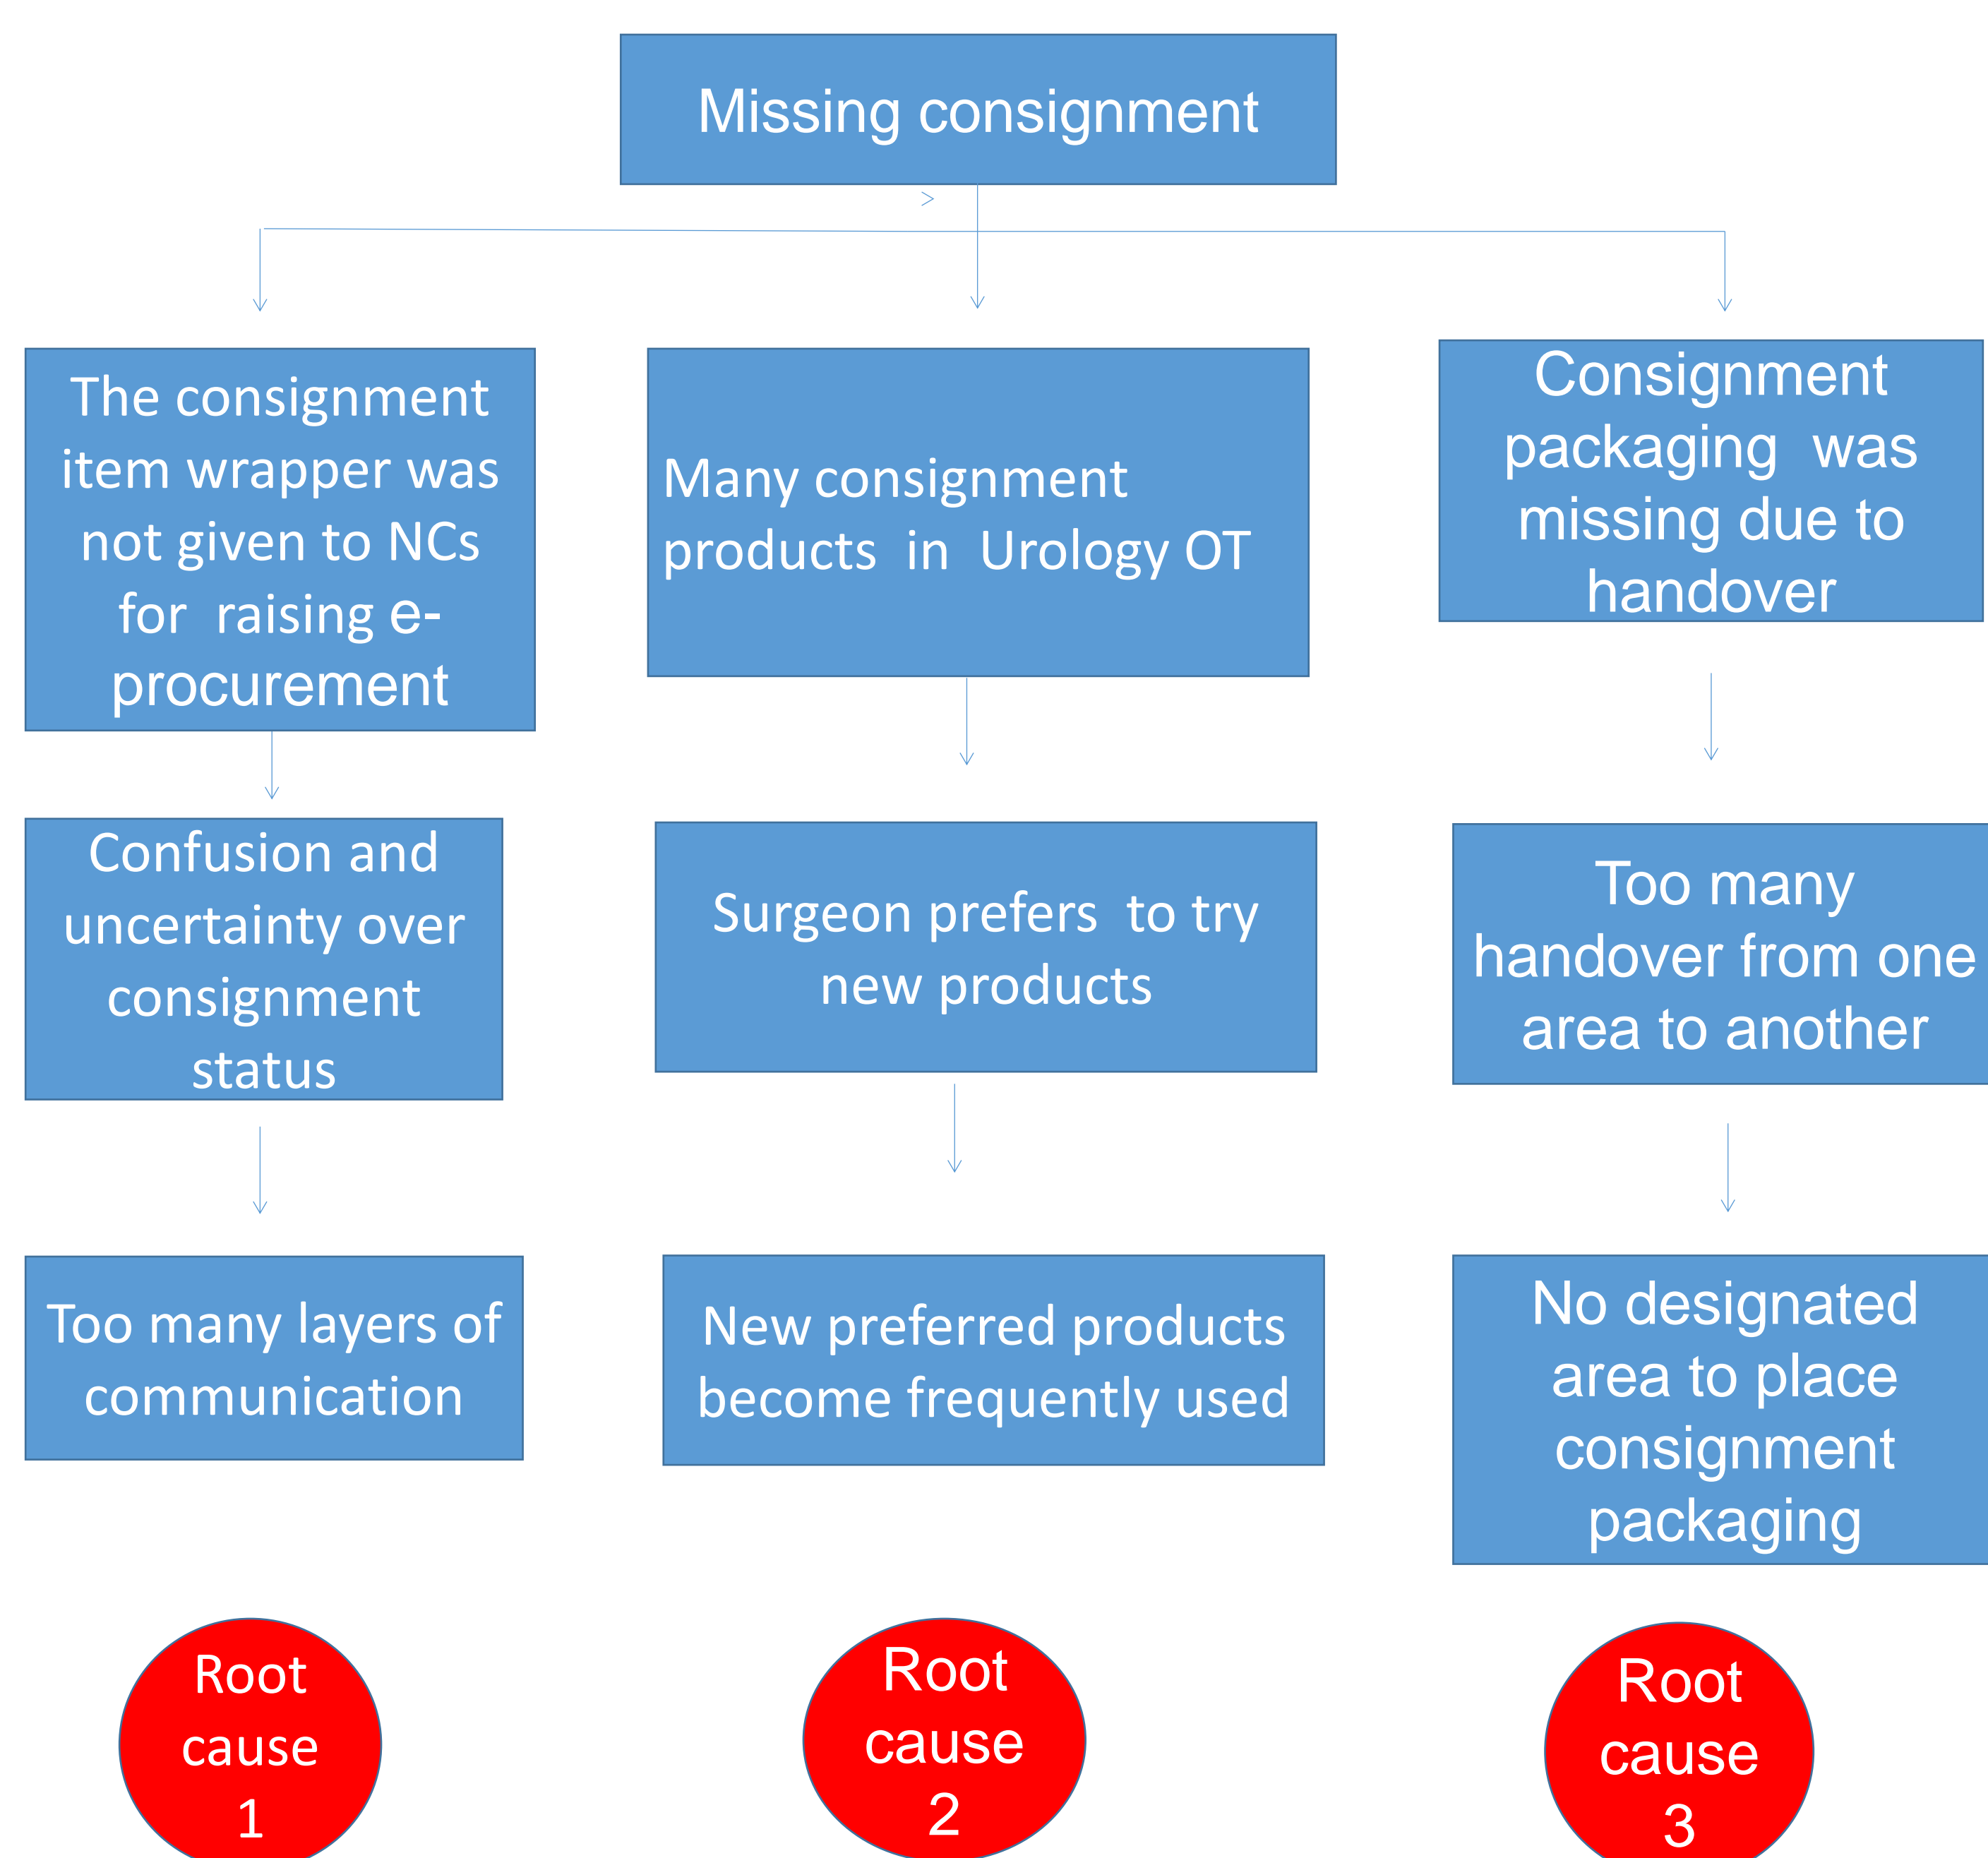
Missing consignment

The consignment item wrapper was not given to NCs for raising e-procurement

Confusion and uncertainty over consignment status

Too many layers of communication

Root cause 1

Many consignment products in Urology OT

Surgeon prefers to try new products

New preferred products become frequently used

Root cause 2

Consignment packaging was missing due to handover

Too many handover from one area to another

No designated area to place consignment packaging

Root cause 3